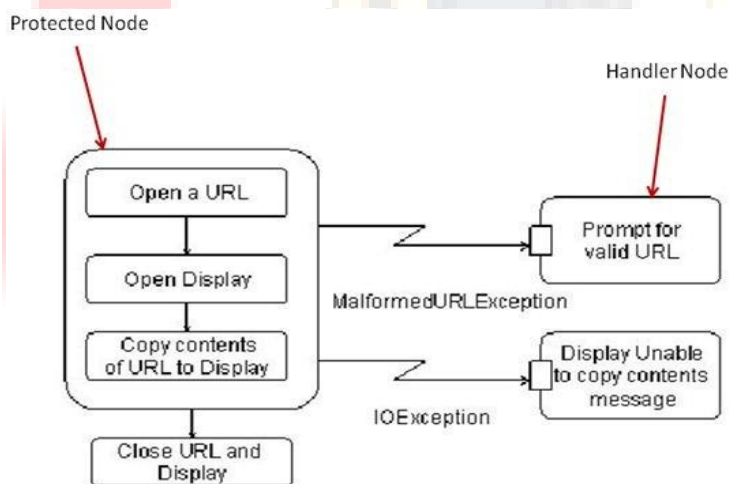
Protected Node

Handler Node

Open a URL

Open Display

Copy contents of URL to Display

Prompt for valid URL

MalformedURLException

Display Unable to copy contents message

IOException

Close URL and Display